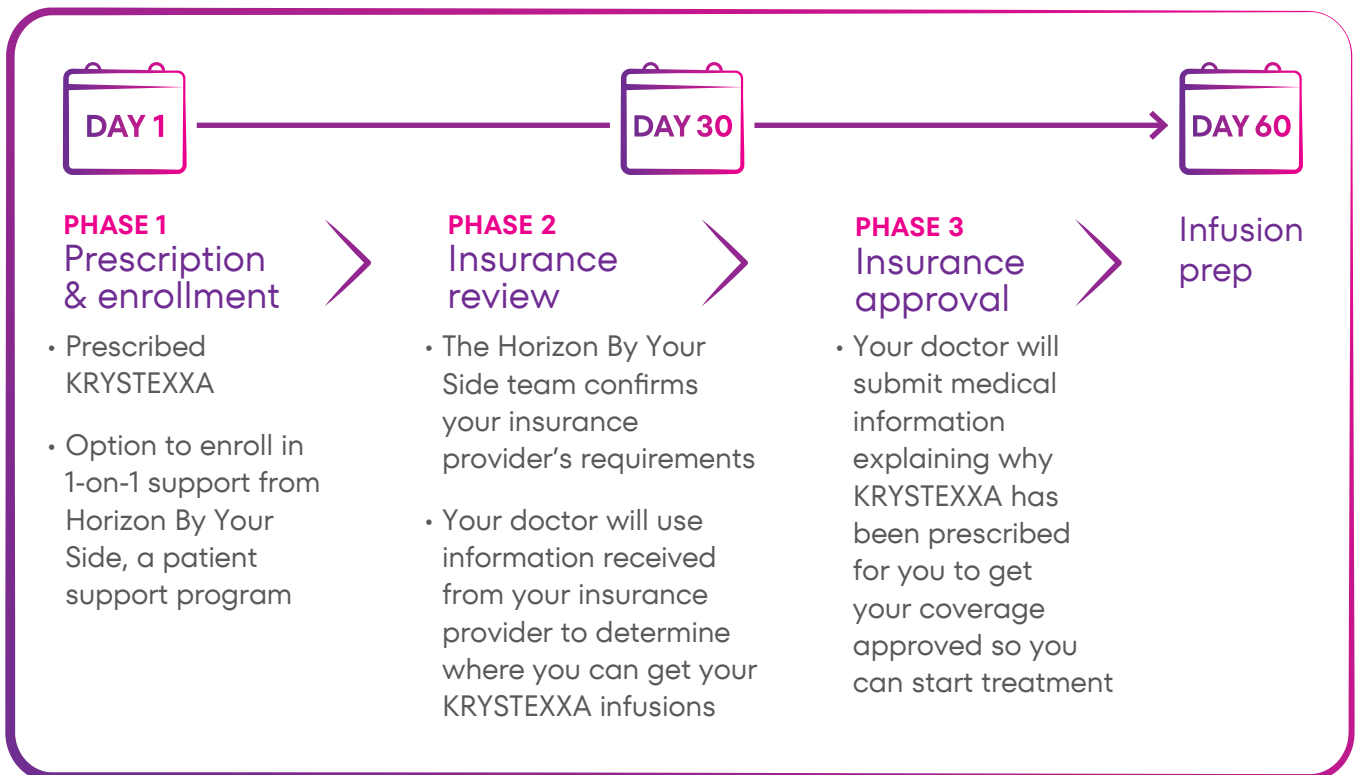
DAY 1

DAY 30

DAY 60

PHASE 1
Prescription & enrollment

• Prescribed KRYSTEXXA

• Option to enroll in 1-on-1 support from Horizon By Your Side, a patient support program

PHASE 2
Insurance review

• The Horizon By Your Side team confirms your insurance provider's requirements

• Your doctor will use information received from your insurance provider to determine where you can get your KRYSTEXXA infusions

PHASE 3
Insurance approval

• Your doctor will submit medical information explaining why KRYSTEXXA has been prescribed for you to get your coverage approved so you can start treatment

Infusion prep